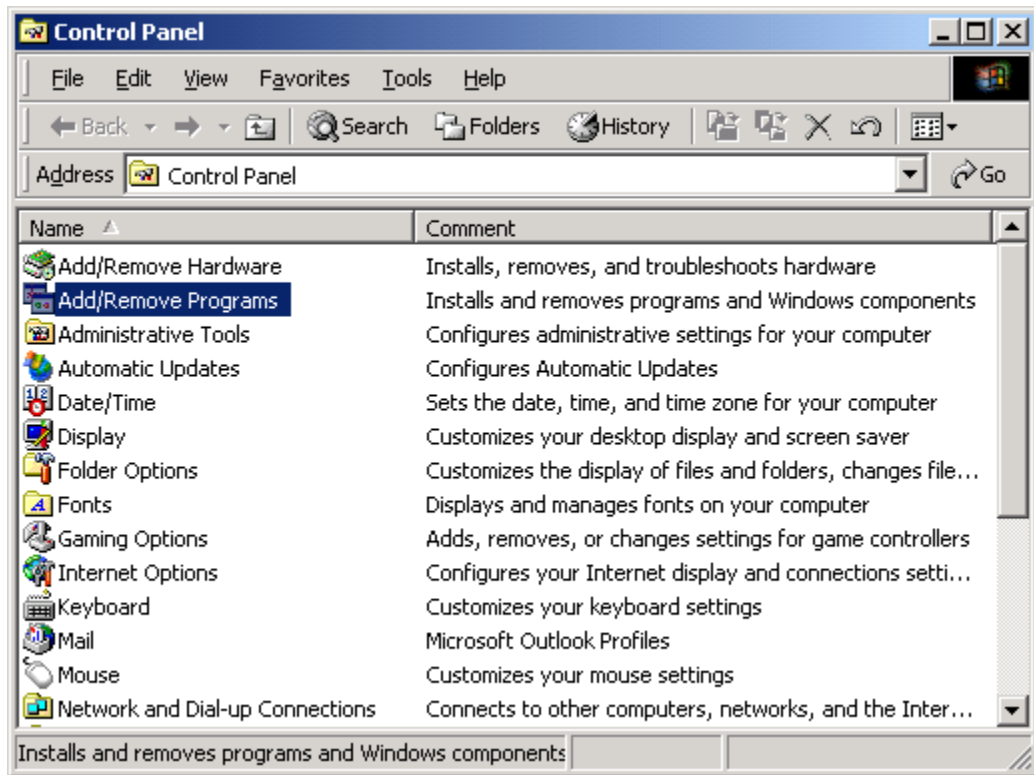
Control Panel

File Edit View Favorites Tools Help

Back Search Folders History

Address Control Panel Go

| Name | Comment |
|---|---|
| Add/Remove Hardware | Installs, removes, and troubleshoots hardware |
| Add/Remove Programs | Installs and removes programs and Windows components |
| Administrative Tools | Configures administrative settings for your computer |
| Automatic Updates | Configures Automatic Updates |
| Date/Time | Sets the date, time, and time zone for your computer |
| Display | Customizes your desktop display and screen saver |
| Folder Options | Customizes the display of files and folders, changes file... |
| Fonts | Displays and manages fonts on your computer |
| Gaming Options | Adds, removes, or changes settings for game controllers |
| Internet Options | Configures your Internet display and connections setti... |
| Keyboard | Customizes your keyboard settings |
| Mail | Microsoft Outlook Profiles |
| Mouse | Customizes your mouse settings |
| Network and Dial-up Connections | Connects to other computers, networks, and the Inter... |

Installs and removes programs and Windows components